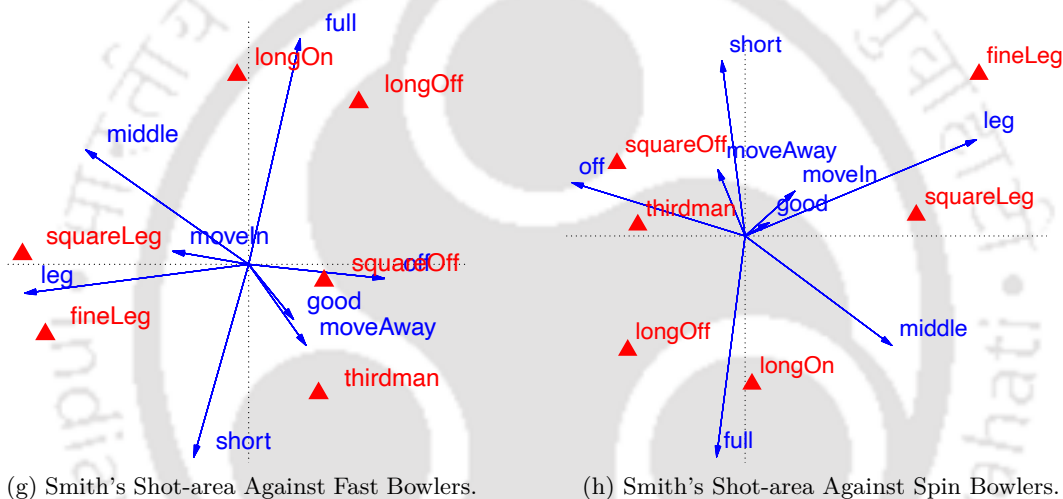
full
longOn
longOff
middle
squareLeg
moveIn
squareOff
off
leg
good
fineLeg
moveAway
thirdman
short

(g) Smith's Shot-area Against Fast Bowlers.

short
fineLeg
leg
squareOff
moveAway
off
moveIn
good
thirdman
squareLeg
middle
longOff
longOn
full

(h) Smith's Shot-area Against Spin Bowlers.